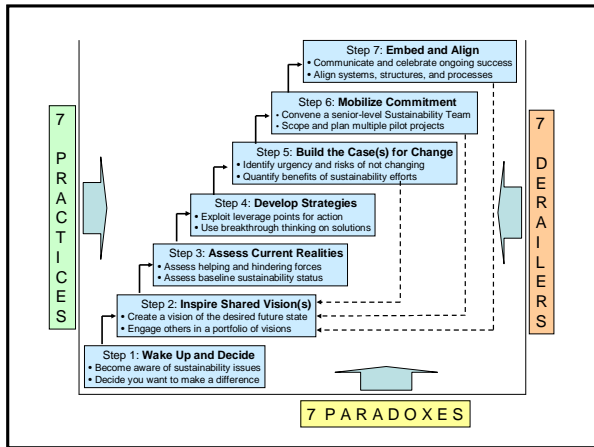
7 PRACTICES

Step 7: Embed and Align
• Communicate and celebrate ongoing success
• Align systems, structures, and processes

Step 6: Mobilize Commitment
• Convene a senior-level Sustainability Team
• Scope and plan multiple pilot projects

Step 5: Build the Case(s) for Change
• Identify urgency and risks of not changing
• Quantify benefits of sustainability efforts

Step 4: Develop Strategies
• Exploit leverage points for action
• Use breakthrough thinking on solutions

Step 3: Assess Current Realities
• Assess helping and hindering forces
• Assess baseline sustainability status

Step 2: Inspire Shared Vision(s)
• Create a vision of the desired future state
• Engage others in a portfolio of visions

Step 1: Wake Up and Decide
• Become aware of sustainability issues
• Decide you want to make a difference

7 DERAILERS

7 PARADOXES